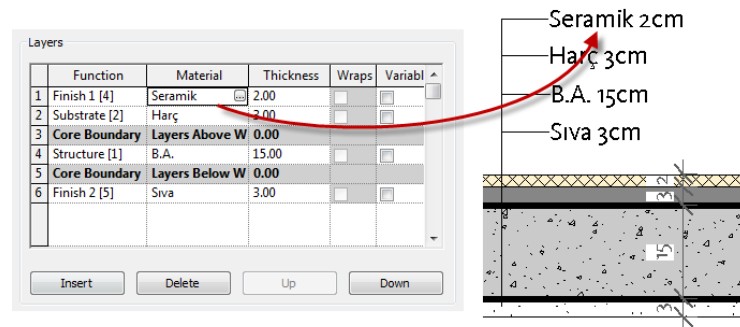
Layers

| | Function | Material | Thickness | Wraps | Variabl |
|---|---|---|---|---|---|
| 1 | Finish 1 [4] | Seramik | 2.00 | | |
| 2 | Substrate [2] | Harç | 3.00 | | |
| 3 | Core Boundary | Layers Above W | 0.00 | | |
| 4 | Structure [1] | B.A. | 15.00 | | |
| 5 | Core Boundary | Layers Below W | 0.00 | | |
| 6 | Finish 2 [5] | Sıva | 3.00 | | |

Insert Delete Up Down

Seramik 2cm
Harç 3cm
B.A. 15cm
Sıva 3cm

2
3
15
3